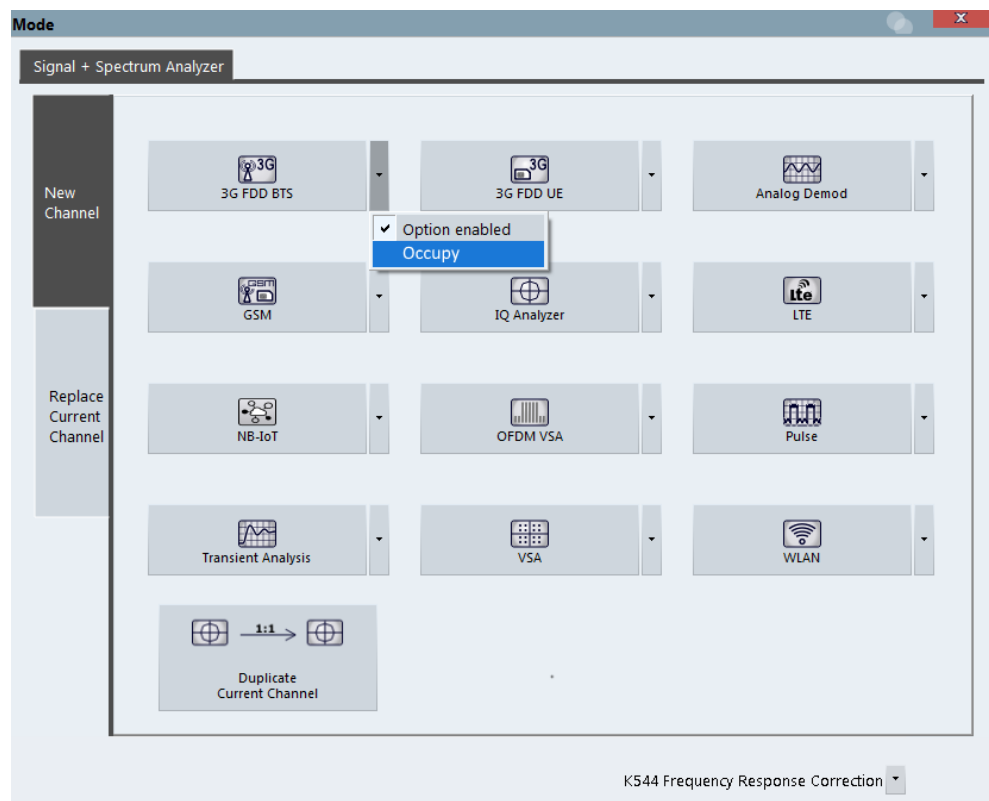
Mode

Signal + Spectrum Analyzer

New Channel

Replace Current Channel

3G
3G FDD BTS

Option enabled
Occupy

3G
3G FDD UE

Analog Demod

GSM
GSM

IQ Analyzer

LTE
LTE

NB-IoT

OFDM VSA

Pulse

Transient Analysis

VSA

WLAN

1:1

Duplicate
Current Channel

K544 Frequency Response Correction